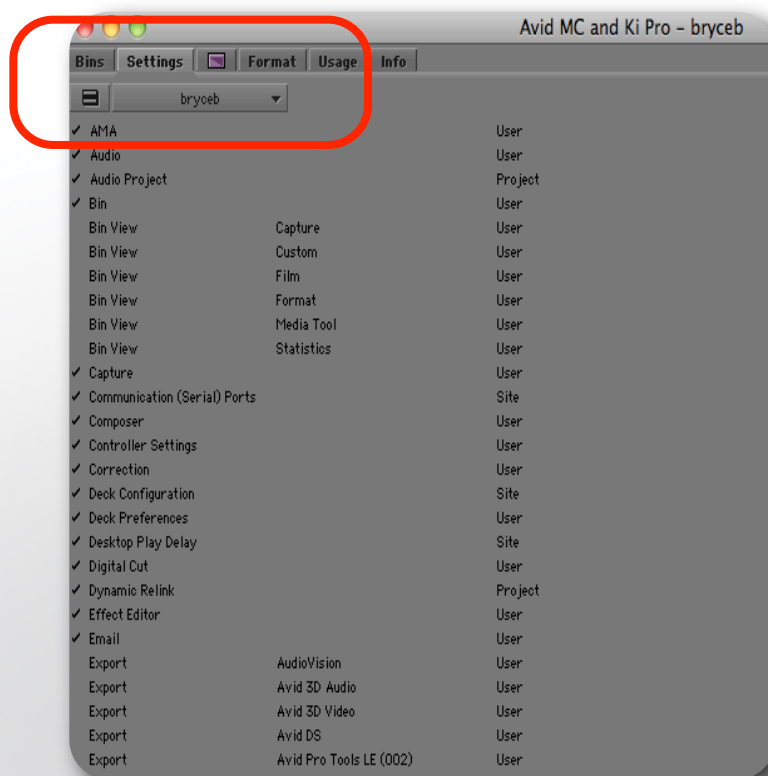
Avid MC and Ki Pro - bryceb

Bins | Settings | | Format | Usage | Info

bryceb

| | | |
|---|---|---|
| ✓ AMA | | User |
| ✓ Audio | | User |
| ✓ Audio Project | | Project |
| ✓ Bin | | User |
| Bin View | Capture | User |
| Bin View | Custom | User |
| Bin View | Film | User |
| Bin View | Format | User |
| Bin View | Media Tool | User |
| Bin View | Statistics | User |
| ✓ Capture | | User |
| ✓ Communication (Serial) Ports | | Site |
| ✓ Composer | | User |
| ✓ Controller Settings | | User |
| ✓ Correction | | User |
| ✓ Deck Configuration | | Site |
| ✓ Deck Preferences | | User |
| ✓ Desktop Play Delay | | Site |
| ✓ Digital Cut | | User |
| ✓ Dynamic Relink | | Project |
| ✓ Effect Editor | | User |
| ✓ Email | | User |
| Export | AudioVision | User |
| Export | Avid 3D Audio | User |
| Export | Avid 3D Video | User |
| Export | Avid DS | User |
| Export | Avid Pro Tools LE (002) | User |